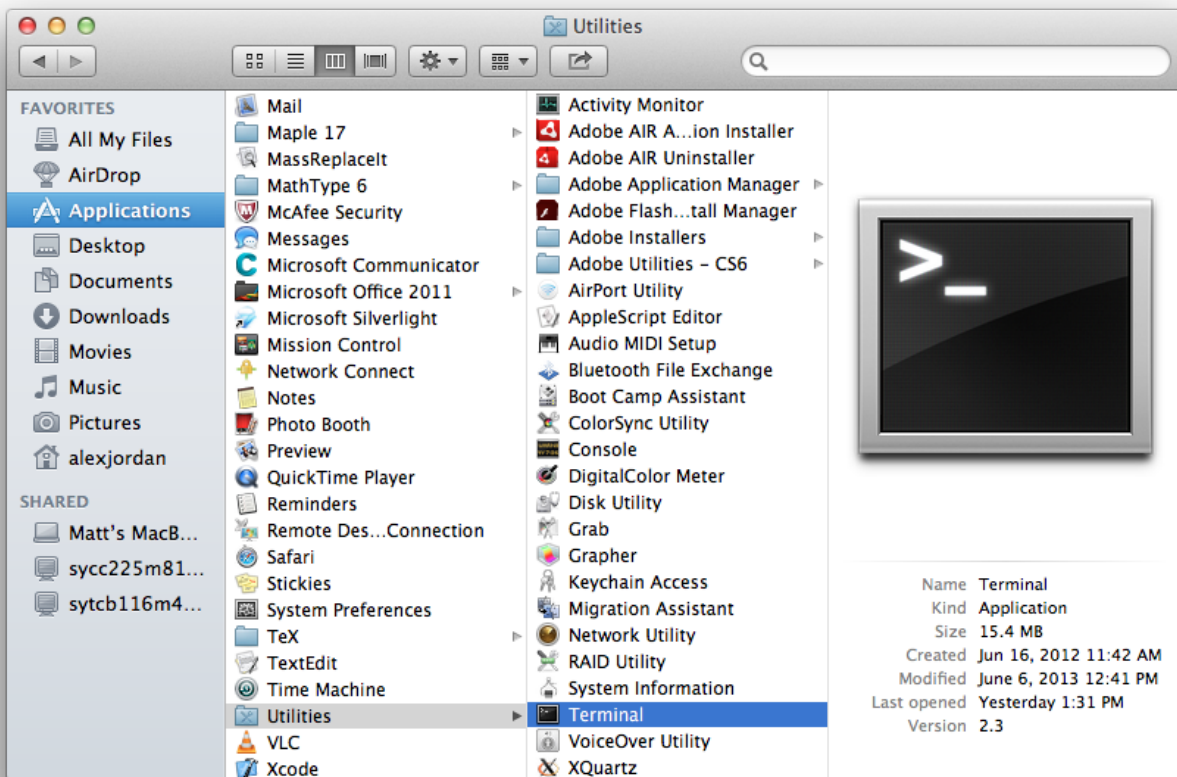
Utilities

FAVORITES
All My Files
AirDrop
Applications
Desktop
Documents
Downloads
Movies
Music
Pictures
alexjordan

SHARED
Matt's MacB...
sycc225m81...
sytcb116m4...

Mail
Maple 17
MassReplaceIt
MathType 6
McAfee Security
Messages
Microsoft Communicator
Microsoft Office 2011
Microsoft Silverlight
Mission Control
Network Connect
Notes
Photo Booth
Preview
QuickTime Player
Reminders
Remote Des...Connection
Safari
Stickies
System Preferences
TeX
TextEdit
Time Machine
Utilities
VLC
Xcode

Activity Monitor
Adobe AIR A...ion Installer
Adobe AIR Uninstaller
Adobe Application Manager
Adobe Flash...tall Manager
Adobe Installers
Adobe Utilities - CS6
AirPort Utility
AppleScript Editor
Audio MIDI Setup
Bluetooth File Exchange
Boot Camp Assistant
ColorSync Utility
Console
DigitalColor Meter
Disk Utility
Grab
Grapher
Keychain Access
Migration Assistant
Network Utility
RAID Utility
System Information
Terminal
VoiceOver Utility
XQuartz

>_

| | |
|---|---|
| Name | Terminal |
| Kind | Application |
| Size | 15.4 MB |
| Created | Jun 16, 2012 11:42 AM |
| Modified | June 6, 2013 12:41 PM |
| Last opened | Yesterday 1:31 PM |
| Version | 2.3 |